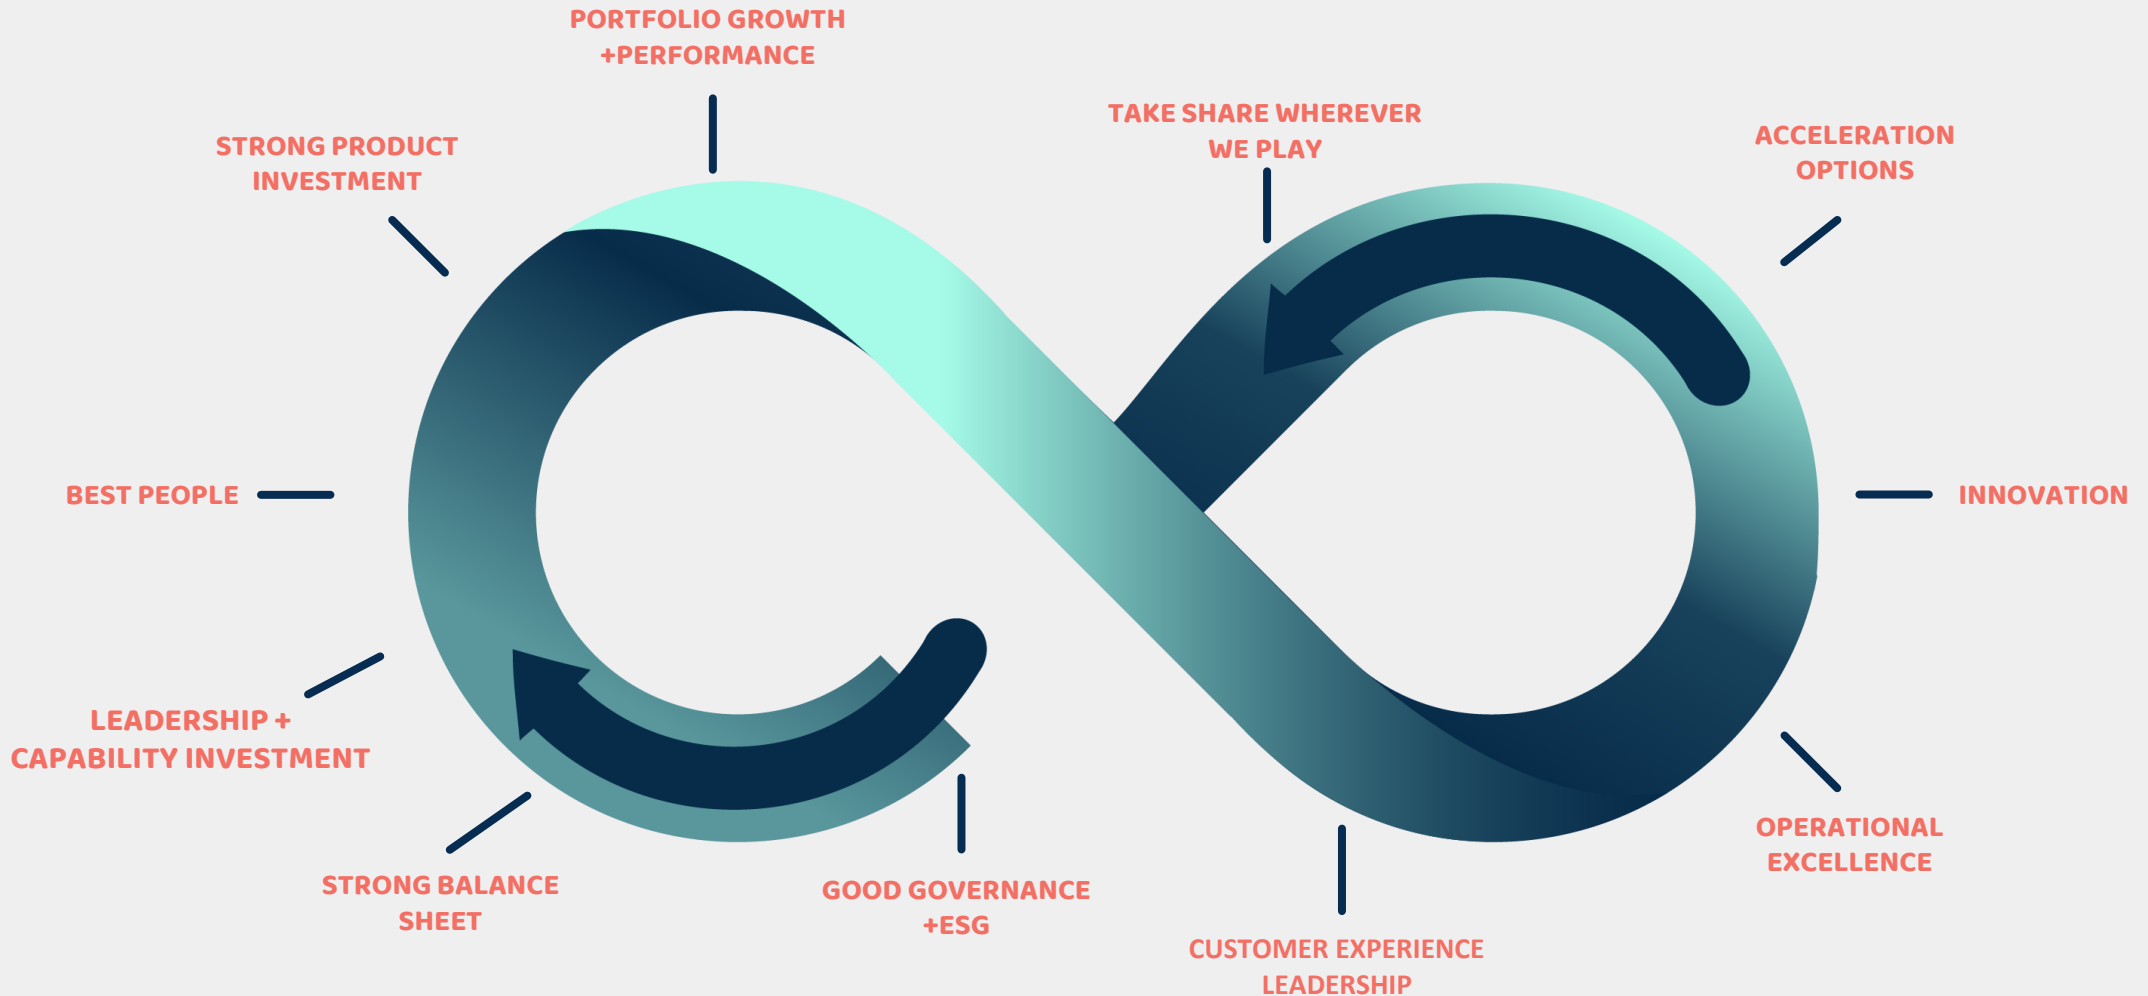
PORTFOLIO GROWTH +PERFORMANCE

TAKE SHARE WHEREVER WE PLAY

STRONG PRODUCT INVESTMENT

ACCELERATION OPTIONS

BEST PEOPLE

INNOVATION

LEADERSHIP + CAPABILITY INVESTMENT

OPERATIONAL EXCELLENCE

STRONG BALANCE SHEET

GOOD GOVERNANCE +ESG

CUSTOMER EXPERIENCE LEADERSHIP